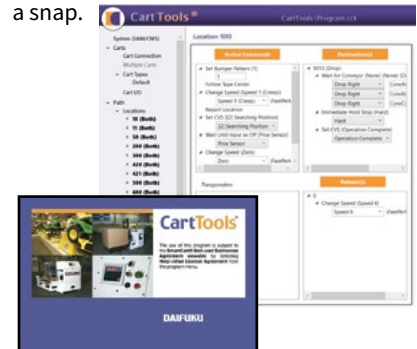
a snap.

CartTools®

CartTools\Program.crt

System (SAM/CMS)
Carts
Cart Connection
Multiple Carts
Cart Types
Default
Cart I/O
Path
Locations
10 (Both)
11 (Both)
50 (Both)
200 (Both)
300 (Both)
420 (Both)
421 (Both)
500 (Both)
600 (Both)

Location 1050

Action Commands

Set Bumper Pattern (1)
1
Follow Tape Center
Change Speed (Speed 1 (Creep))
Speed 1 (Creep) (FeetPerM
Report Location
Set CVS (2) Searching Position
(2) Searching Position
Wait Until Input as Off (Prox Sensor)
Prox Sensor
Change Speed (Zero)
Zero

Destination(s)

1053 (Drop)
Wait for Conveyor (None) (None) (Cn
Drop Right (ConvA
Drop Right (ConvB
Drop Right (ConvC
Drop Right (ConvD
Immediate Host Stop (Hard)
Hard
Set CVS (Operation Complete)
Operation Complete

Transponder

Release(s)

0
Change Speed (Speed 6)
Speed 6 (FeetPerM

CartTools®

The use of this program is subject to the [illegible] Agreement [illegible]

DAIFUKU